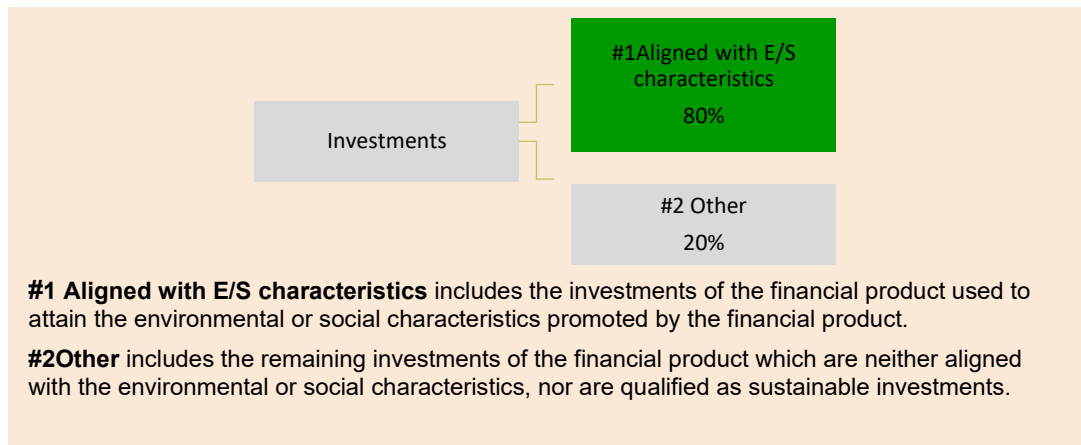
Investments

#1Aligned with E/S characteristics

80%

#2 Other

20%

**#1 Aligned with E/S characteristics** includes the investments of the financial product used to attain the environmental or social characteristics promoted by the financial product.

**#2Other** includes the remaining investments of the financial product which are neither aligned with the environmental or social characteristics, nor are qualified as sustainable investments.